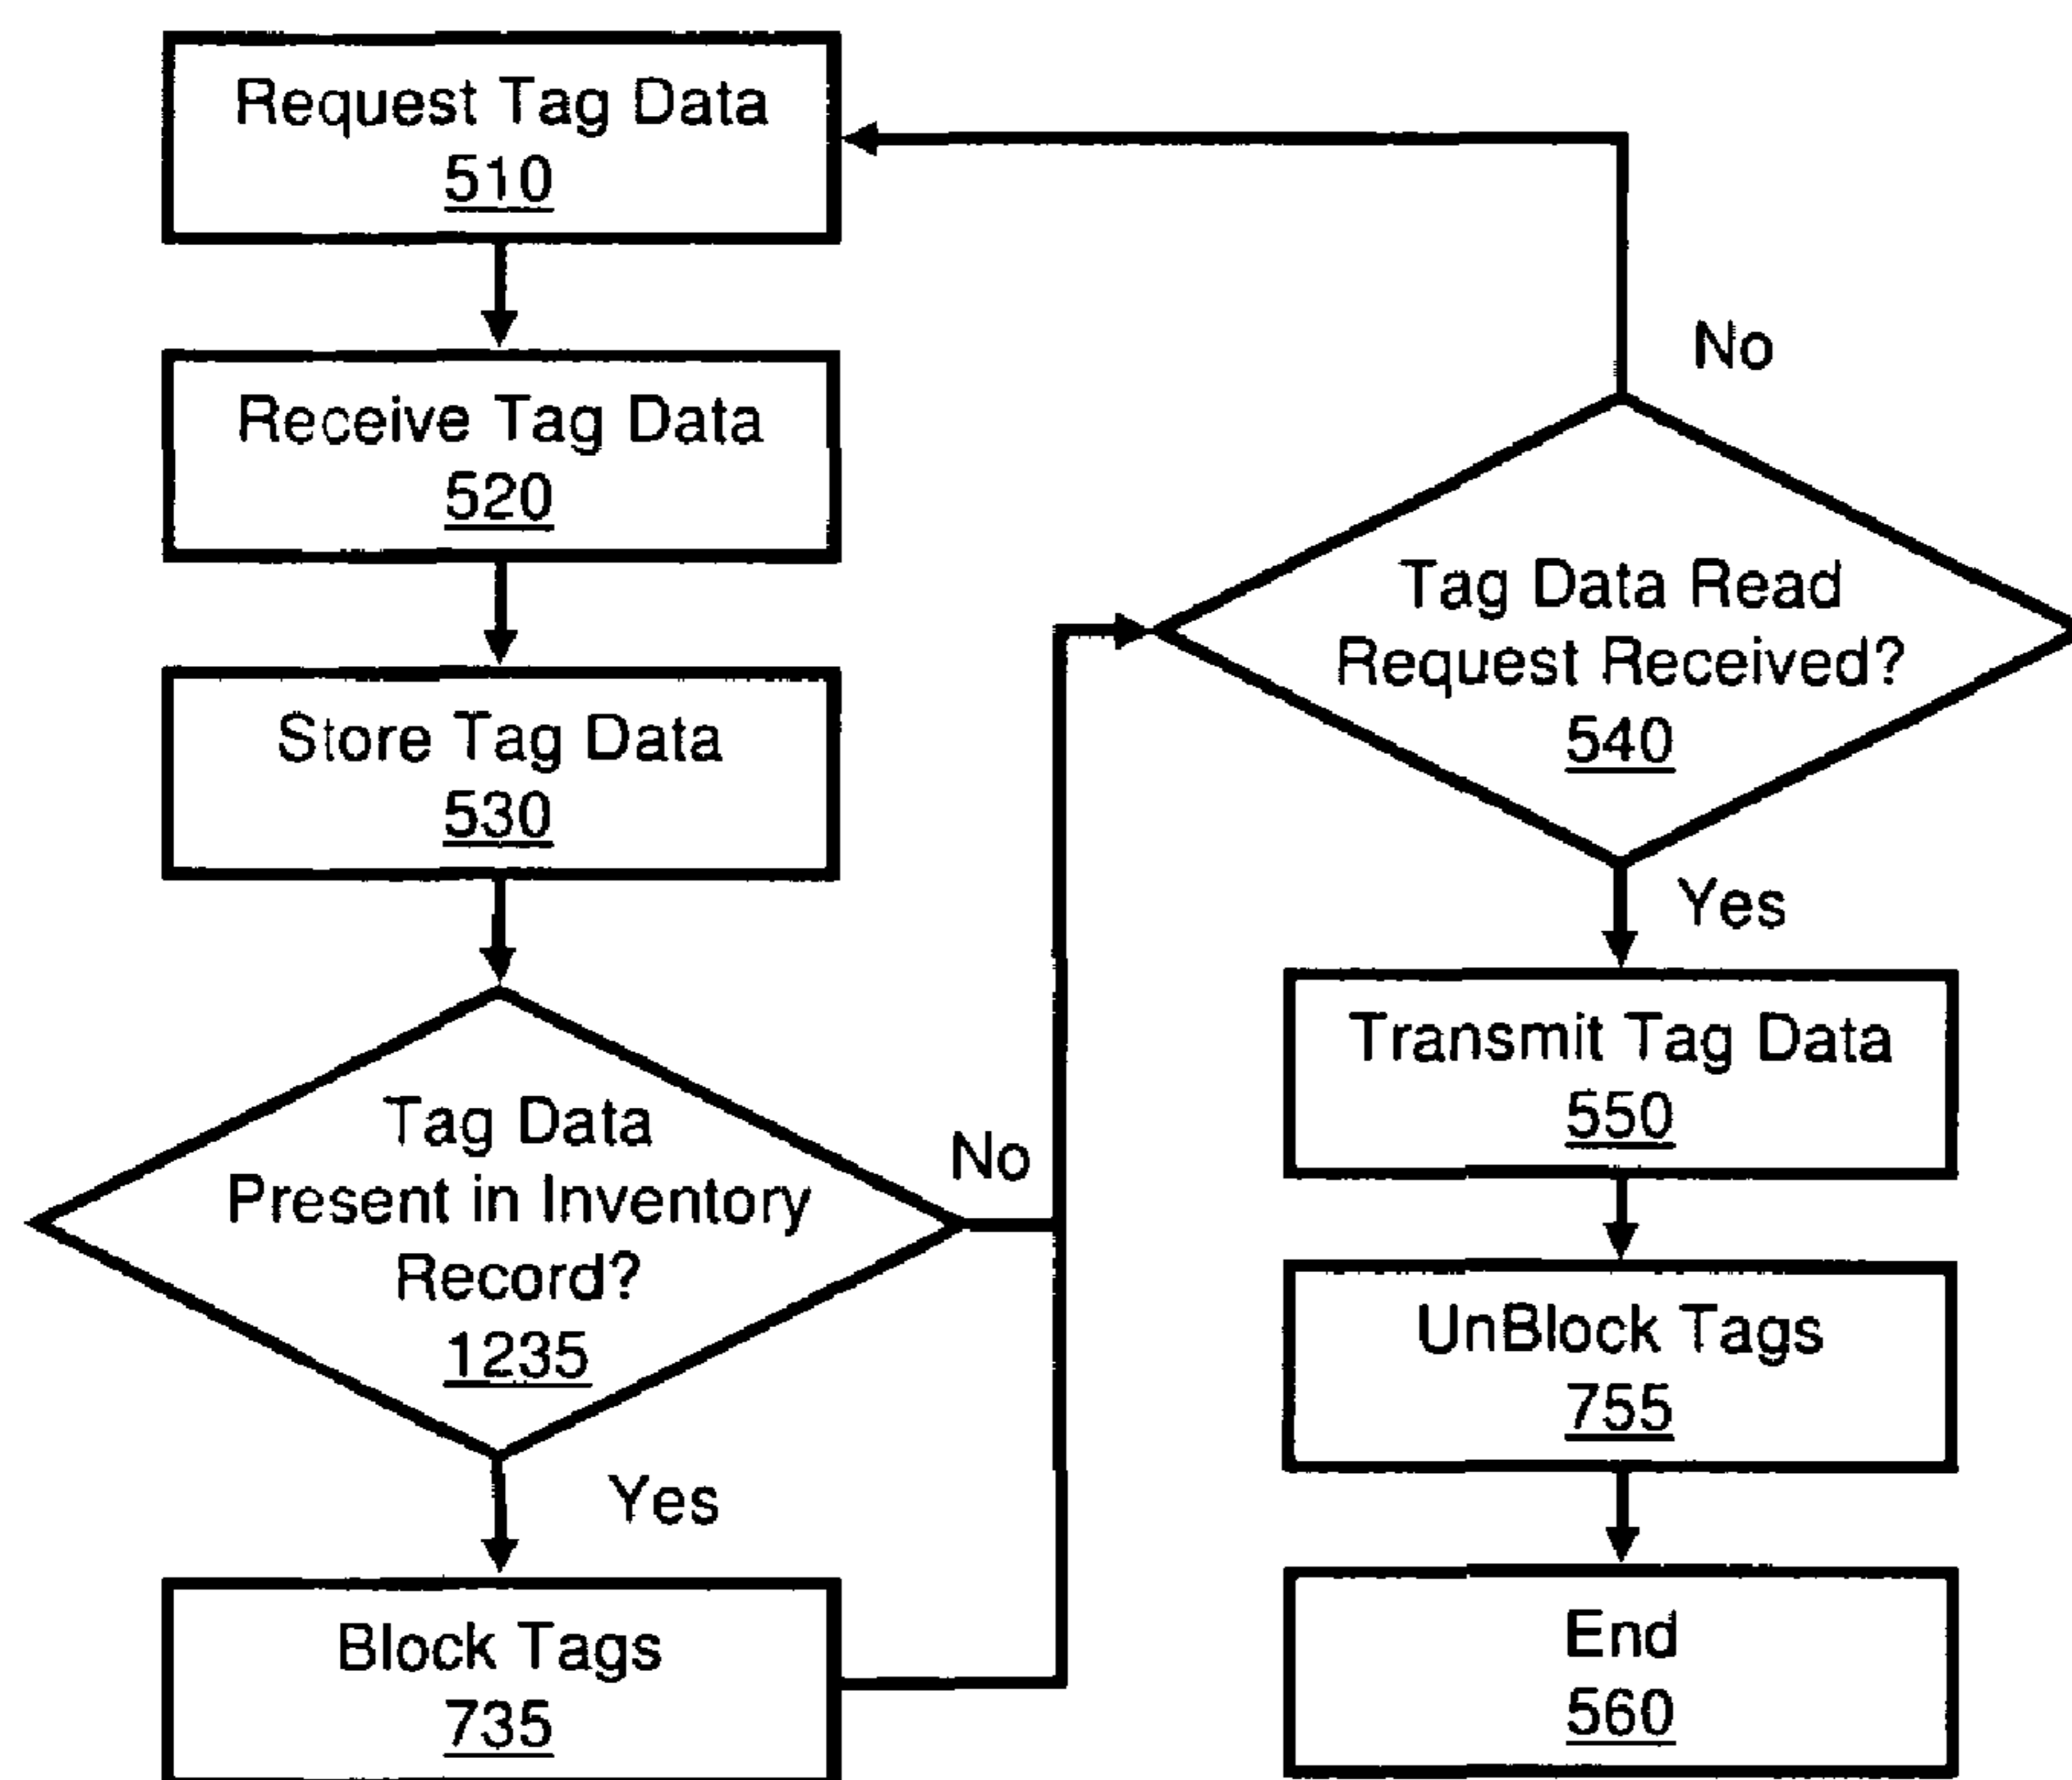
Request Tag Data
510

Receive Tag Data
520

Store Tag Data
530

Tag Data Present in Inventory Record?
1235

Yes

Block Tags
735

No

No

Tag Data Read Request Received?
540

Yes

Transmit Tag Data
550

UnBlock Tags
755

End
560